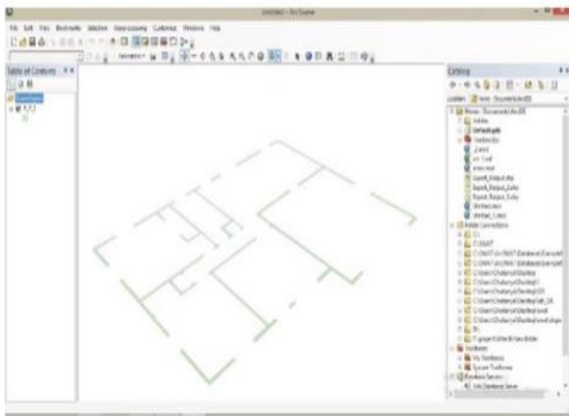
Untitled - ArcScene

File Edit View Bookmarks Selection Geoprocessing Customize Windows Help

Table of Contents

Catalog

Location: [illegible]

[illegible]

Default.gdb

Folder Connections

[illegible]

Toolboxes

My Toolboxes

System Toolboxes

Database Servers

Add Database Server